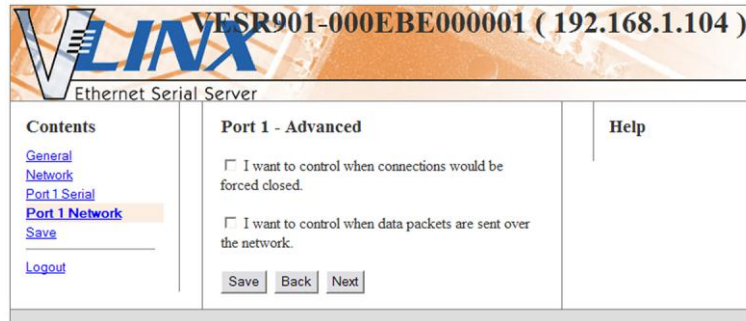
VLINX
VESR901-000EBE000001 ( 192.168.1.104 )
Ethernet Serial Server

Contents
General
Network
Port 1 Serial
Port 1 Network
Save
Logout

Port 1 - Advanced

☐ I want to control when connections would be forced closed.

☐ I want to control when data packets are sent over the network.

Save Back Next

Help